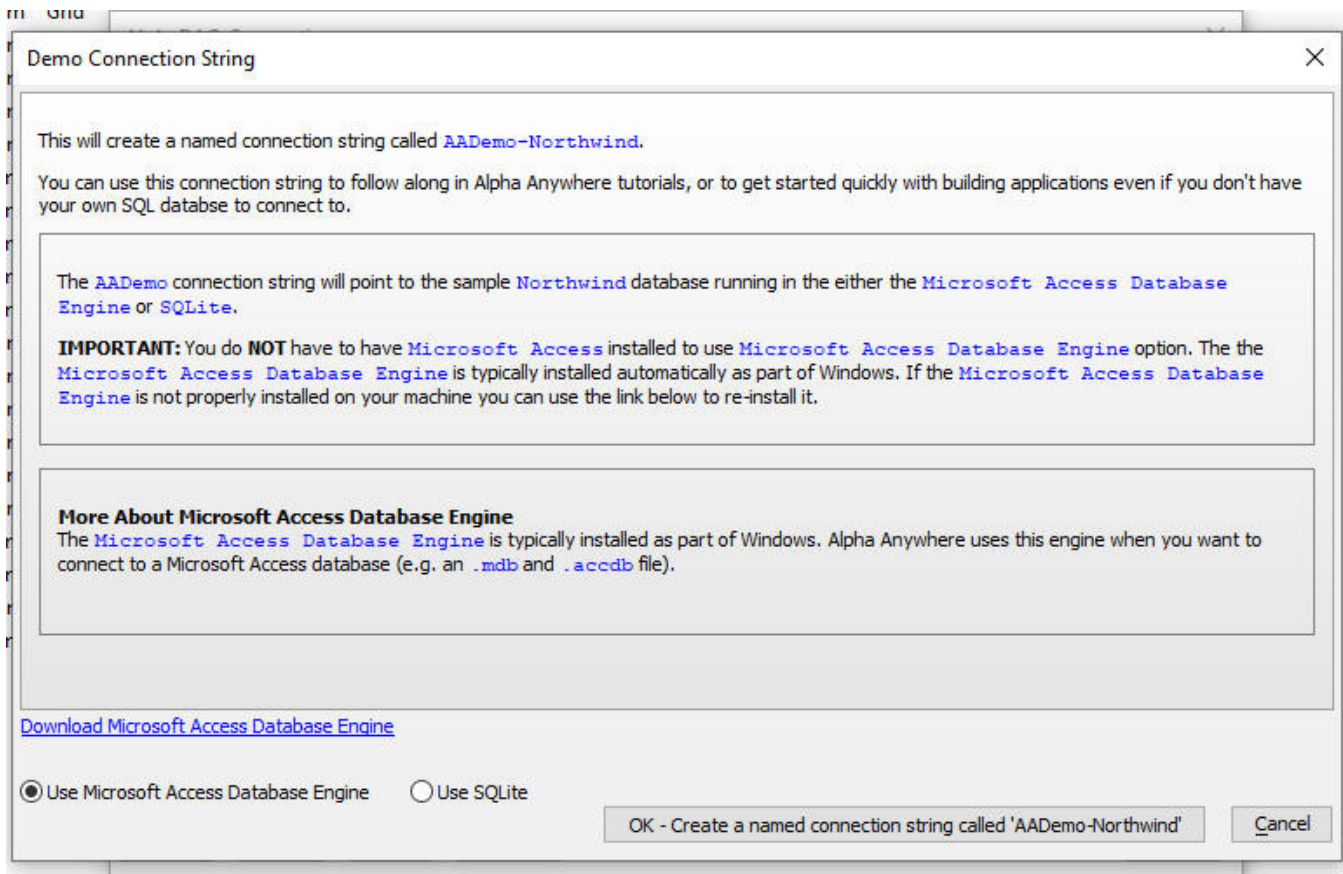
m Grid

Demo Connection String

×

This will create a named connection string called AADemo-Northwind.

You can use this connection string to follow along in Alpha Anywhere tutorials, or to get started quickly with building applications even if you don't have your own SQL databse to connect to.

The AADemo connection string will point to the sample Northwind database running in the either the Microsoft Access Database Engine or SQLite.

IMPORTANT: You do NOT have to have Microsoft Access installed to use Microsoft Access Database Engine option. The the Microsoft Access Database Engine is typically installed automatically as part of Windows. If the Microsoft Access Database Engine is not properly installed on your machine you can use the link below to re-install it.

More About Microsoft Access Database Engine
The Microsoft Access Database Engine is typically installed as part of Windows. Alpha Anywhere uses this engine when you want to connect to a Microsoft Access database (e.g. an .mdb and .accdb file).

Download Microsoft Access Database Engine

Use Microsoft Access Database Engine

Use SQLite

OK - Create a named connection string called 'AADemo-Northwind'

Cancel